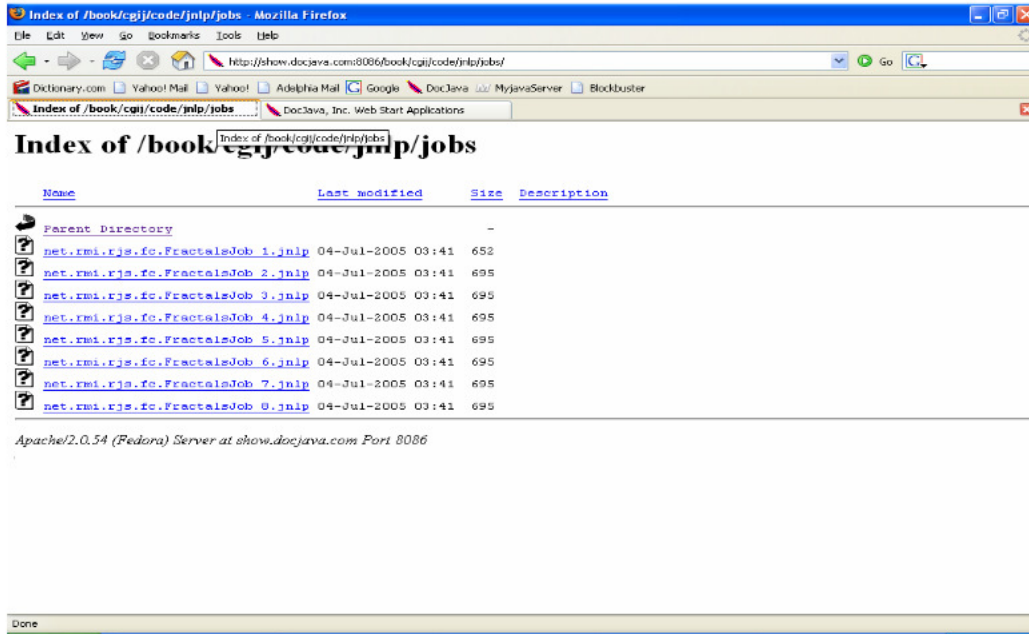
Index of /book/cgij/code/jnlp/jobs - Mozilla Firefox

File Edit View Go Bookmarks Tools Help

http://show.docjava.com:8086/book/cgij/code/jnlp/jobs/

Go

Dictionary.com Yahoo! Mail Yahoo! Adelphia Mail Google DocJava MyjavaServer Blockbuster

Index of /book/cgij/code/jnlp/jobs

DocJava, Inc. Web Start Applications

Index of /book/cgij/code/jnlp/jobs

Index of /book/cgij/code/jnlp/jobs

| Name | Last modified | Size | Description |
|---|---|---|---|
| Parent Directory | | - | |
| net.rmi.rjs.fc.FractalsJob 1.jnlp | 04-Jul-2005 03:41 | 652 | |
| net.rmi.rjs.fc.FractalsJob 2.jnlp | 04-Jul-2005 03:41 | 695 | |
| net.rmi.rjs.fc.FractalsJob 3.jnlp | 04-Jul-2005 03:41 | 695 | |
| net.rmi.rjs.fc.FractalsJob 4.jnlp | 04-Jul-2005 03:41 | 695 | |
| net.rmi.rjs.fc.FractalsJob 5.jnlp | 04-Jul-2005 03:41 | 695 | |
| net.rmi.rjs.fc.FractalsJob 6.jnlp | 04-Jul-2005 03:41 | 695 | |
| net.rmi.rjs.fc.FractalsJob 7.jnlp | 04-Jul-2005 03:41 | 695 | |
| net.rmi.rjs.fc.FractalsJob 8.jnlp | 04-Jul-2005 03:41 | 695 | |

Apache/2.0.54 (Fedora) Server at show.docjava.com Port 8086

Done